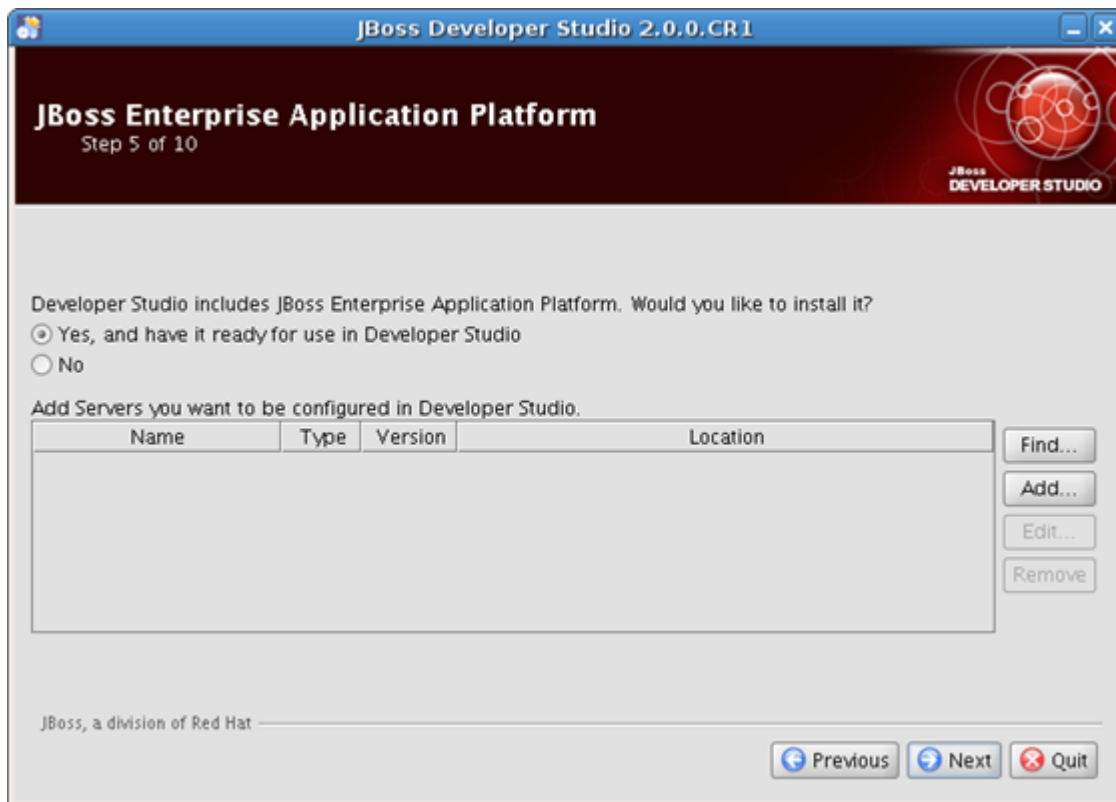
JBoss Developer Studio 2.0.0.CR1

JBoss Enterprise Application Platform
Step 5 of 10

JBoss
DEVELOPER STUDIO

Developer Studio includes JBoss Enterprise Application Platform. Would you like to install it?
Yes, and have it ready for use in Developer Studio
No

Add Servers you want to be configured in Developer Studio.

| Name | Type | Version | Location |
|---|---|---|---|

Find...
Add...
Edit...
Remove

JBoss, a division of Red Hat

Previous
Next
Quit